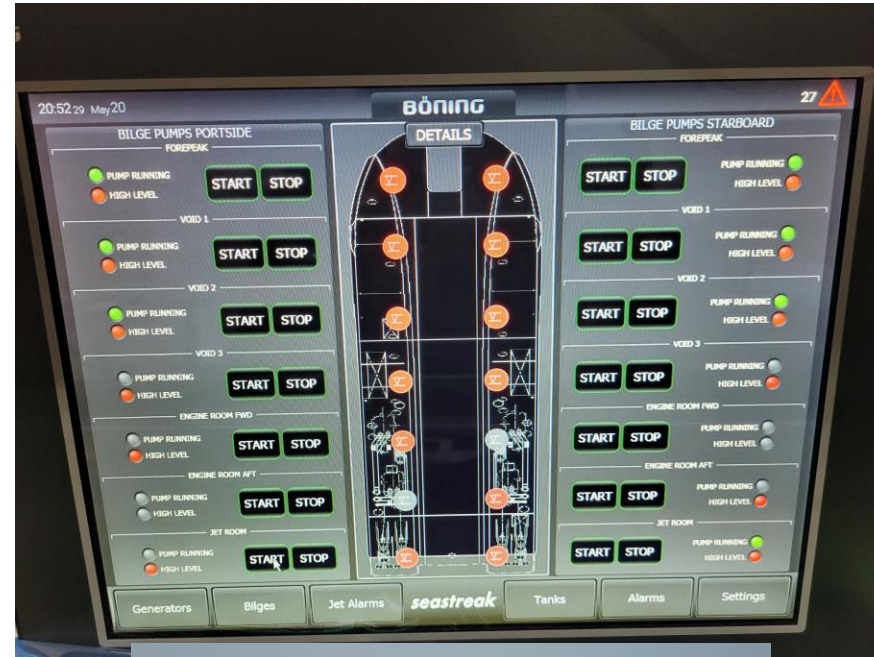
20:52 29 May 20

BÖNING

27

BILGE PUMPS PORTSIDE

DETAILS

BILGE PUMPS STARBOARD

FOREPEAK

PUMP RUNNING
HIGH LEVEL
START STOP

VOID 1

PUMP RUNNING
HIGH LEVEL
START STOP

VOID 2

PUMP RUNNING
HIGH LEVEL
START STOP

VOID 3

PUMP RUNNING
HIGH LEVEL
START STOP

ENGINE ROOM FWD

PUMP RUNNING
HIGH LEVEL
START STOP

ENGINE ROOM AFT

PUMP RUNNING
HIGH LEVEL
START STOP

JET ROOM

PUMP RUNNING
HIGH LEVEL
START STOP

FOREPEAK

START STOP
PUMP RUNNING
HIGH LEVEL

VOID 1

START STOP
PUMP RUNNING
HIGH LEVEL

VOID 2

START STOP
PUMP RUNNING
HIGH LEVEL

VOID 3

START STOP
PUMP RUNNING
HIGH LEVEL

ENGINE ROOM FWD

START STOP
PUMP RUNNING
HIGH LEVEL

ENGINE ROOM AFT

START STOP
PUMP RUNNING
HIGH LEVEL

JET ROOM

START STOP
PUMP RUNNING
HIGH LEVEL

Generators | Bilges | Jet Alarms | seastreak | Tanks | Alarms | Settings